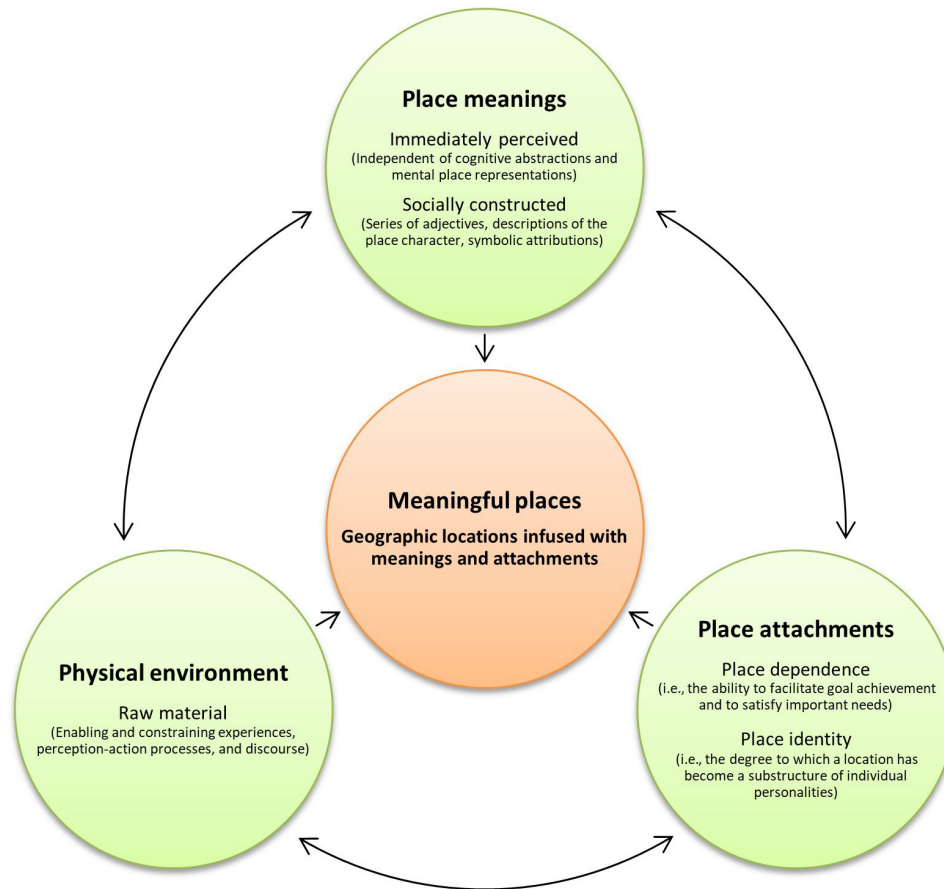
Place meanings

Immediately perceived
(Independent of cognitive abstractions and mental place representations)

Socially constructed
(Series of adjectives, descriptions of the place character, symbolic attributions)

Meaningful places

Geographic locations infused with meanings and attachments

Physical environment

Raw material
(Enabling and constraining experiences, perception-action processes, and discourse)

Place attachments

Place dependence
(i.e., the ability to facilitate goal achievement and to satisfy important needs)

Place identity
(i.e., the degree to which a location has become a substructure of individual personalities)